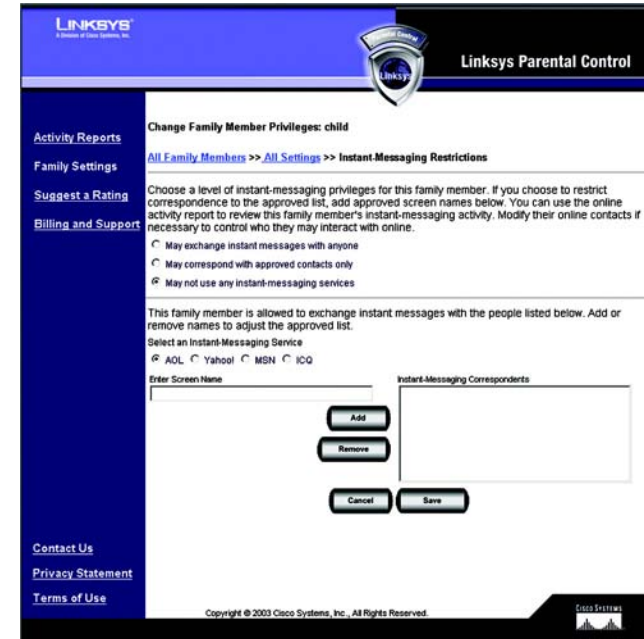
LINKSYS®
A Division of Cisco Systems, Inc.

Parental Control
Linksys

Linksys Parental Control

Activity Reports

Family Settings

Suggest a Rating

Billing and Support

Change Family Member Privileges: child

All Family Members >> All Settings >> Instant-Messaging Restrictions

Choose a level of instant-messaging privileges for this family member. If you choose to restrict correspondence to the approved list, add approved screen names below. You can use the online activity report to review this family member's instant-messaging activity. Modify their online contacts if necessary to control who they may interact with online.

May exchange instant messages with anyone

May correspond with approved contacts only

May not use any instant-messaging services

This family member is allowed to exchange instant messages with the people listed below. Add or remove names to adjust the approved list.

Select an Instant-Messaging Service

AOL Yahoo! MSN ICQ

Enter Screen Name

Instant-Messaging Correspondents

Add

Remove

Cancel

Save

Contact Us

Privacy Statement

Terms of Use

Copyright © 2003 Cisco Systems, Inc., All Rights Reserved.

CISCO SYSTEMS